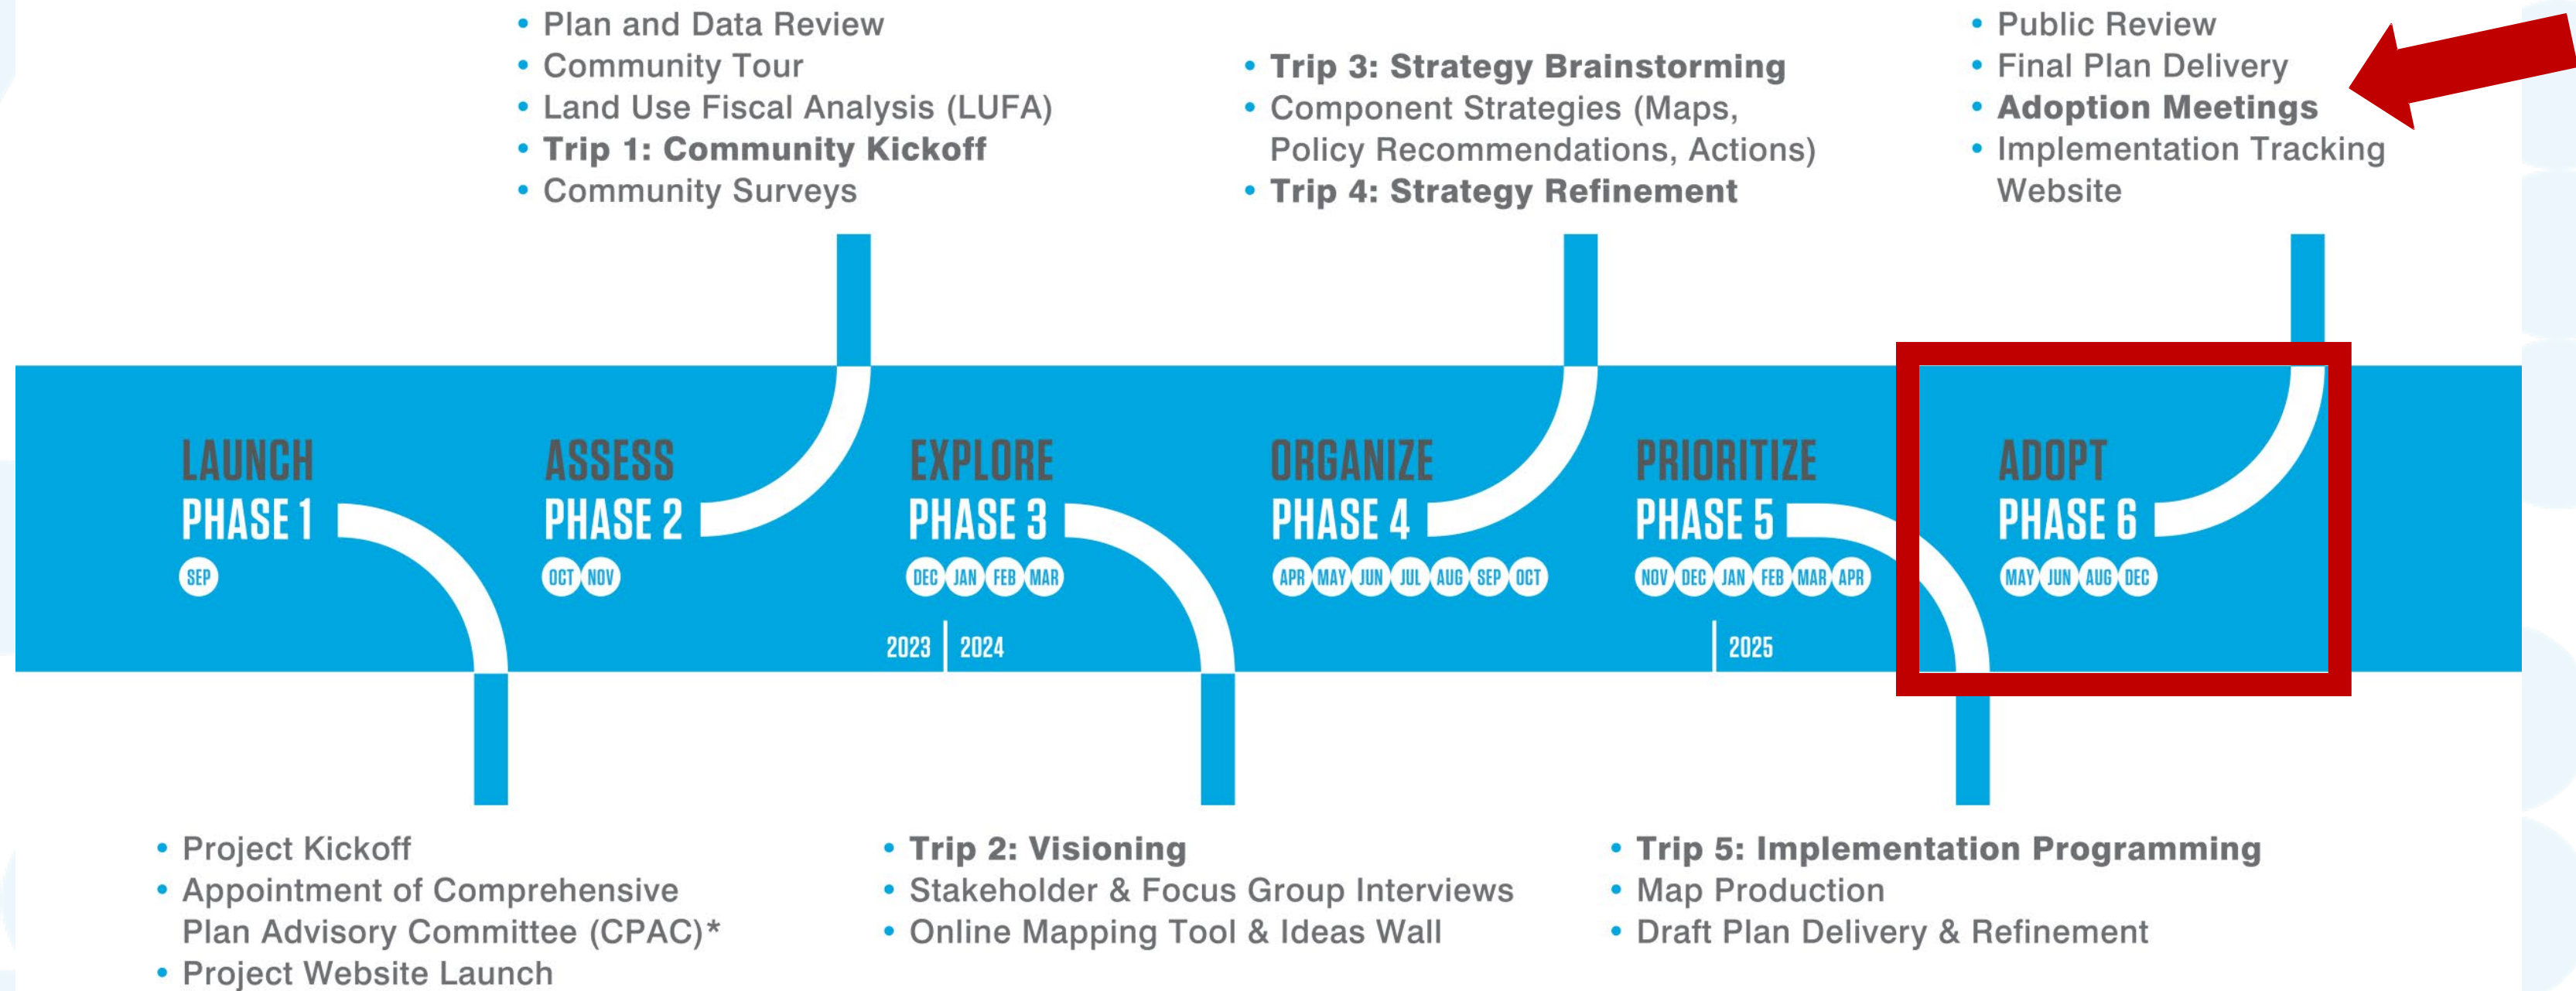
• Plan and Data Review
• Community Tour
• Land Use Fiscal Analysis (LUFA)
• **Trip 1: Community Kickoff**
• Community Surveys

• **Trip 3: Strategy Brainstorming**
• Component Strategies (Maps, Policy Recommendations, Actions)
• **Trip 4: Strategy Refinement**

• Public Review
• Final Plan Delivery
• **Adoption Meetings**
• Implementation Tracking Website

LAUNCH
PHASE 1
SEP

ASSESS
PHASE 2
OCT NOV

EXPLORE
PHASE 3
DEC JAN FEB MAR

2023 2024

ORGANIZE
PHASE 4
APR MAY JUN JUL AUG SEP OCT

PRIORITIZE
PHASE 5
NOV DEC JAN FEB MAR APR

2025

ADOPT
PHASE 6
MAY JUN AUG DEC

• Project Kickoff
• Appointment of Comprehensive Plan Advisory Committee (CPAC)*
• Project Website Launch

• **Trip 2: Visioning**
• Stakeholder & Focus Group Interviews
• Online Mapping Tool & Ideas Wall

• **Trip 5: Implementation Programming**
• Map Production
• Draft Plan Delivery & Refinement